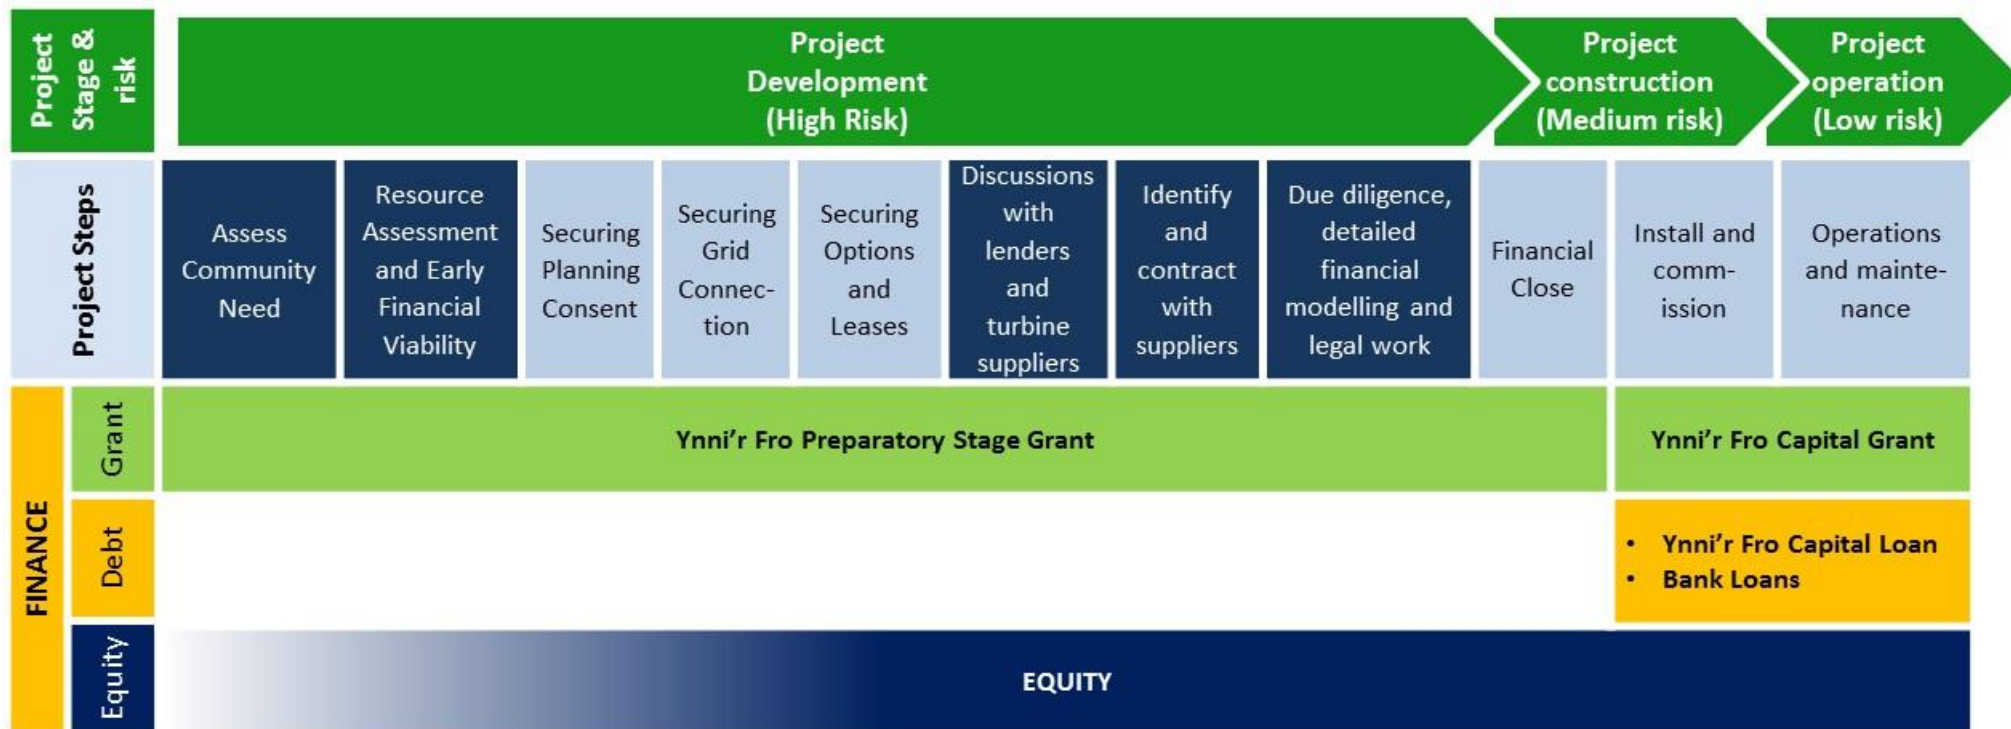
| Project Stage & risk | Project Development (High Risk) | | | | | | | | Project construction (Medium risk) | | Project operation (Low risk) |
|---|---|---|---|---|---|---|---|---|---|---|---|
| Project Steps | Assess Community Need | Resource Assessment and Early Financial Viability | Securing Planning Consent | Securing Grid Connection | Securing Options and Leases | Discussions with lenders and turbine suppliers | Identify and contract with suppliers | Due diligence, detailed financial modelling and legal work | Financial Close | Install and commission | Operations and maintenance |

FINANCE

Grant: Ynni'r Fro Preparatory Stage Grant | Ynni'r Fro Capital Grant

Debt:
- Ynni'r Fro Capital Loan
- Bank Loans

Equity: EQUITY